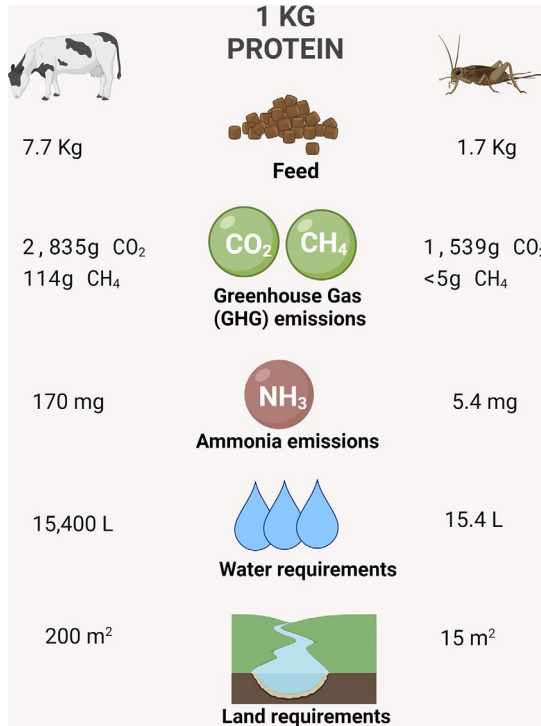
1 KG
PROTEIN

7.7 Kg

Feed

1.7 Kg

2,835g $CO_2$
114g $CH_4$

$CO_2$ $CH_4$

Greenhouse Gas (GHG) emissions

1,539g $CO_2$
<5g $CH_4$

170 mg

$NH_3$

Ammonia emissions

5.4 mg

15,400 L

Water requirements

15.4 L

200 $m^2$

Land requirements

15 $m^2$